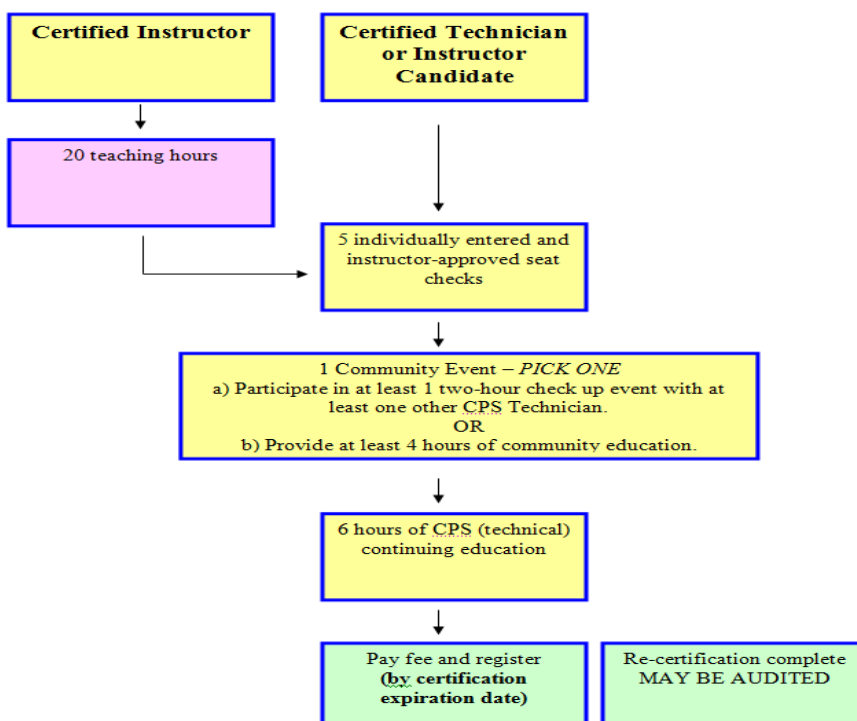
Certified Instructor

Certified Technician or Instructor Candidate

20 teaching hours

5 individually entered and instructor-approved seat checks

1 Community Event – *PICK ONE*
a) Participate in at least 1 two-hour check up event with at least one other CPS Technician.
OR
b) Provide at least 4 hours of community education.

6 hours of CPS (technical) continuing education

Pay fee and register **(by certification expiration date)**

Re-certification complete
MAY BE AUDITED